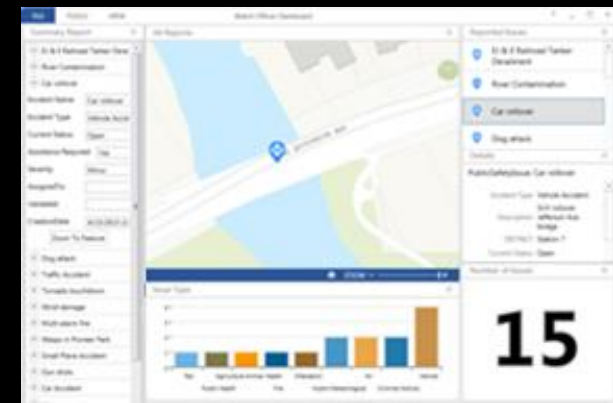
Watch Officer Dashboard

Summary Report
El & E Railroad Tanker Derail
River Contamination
Car rollover
Accident Name Car rollover
Accident Type Vehicle Accid
Current Status Open
Assistance Required Yes
Severity Minor
Zoom To Feature
Dog attack
Traffic Accident
Tornado touchdown
Wind damage
Multi-alarm Fire
Gas strike
Car Accident

All Reports

Issue Type

Reported Issues
El & E Railroad Tanker Derailment
River Contamination
Car rollover
Dog attack

Details
PublicSafetyIssue: Car rollover
Accident Type Vehicle Accident
Current Status Open

Number of Issues
15